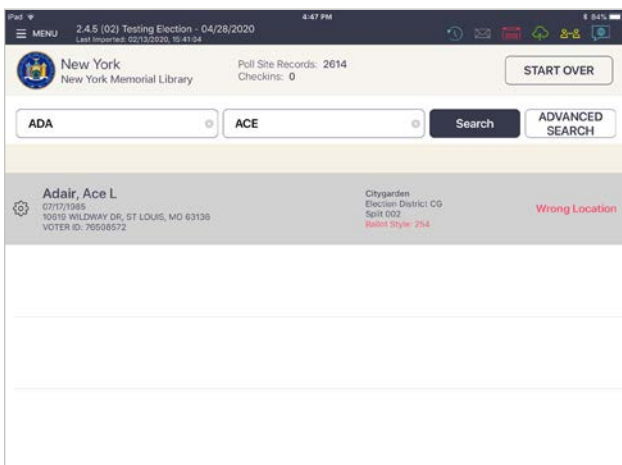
iPad
4:47 PM
84%
MENU
2.4.5 (02) Testing Election - 04/28/2020
Last Imported: 02/13/2020, 15:41:04

New York
New York Memorial Library
Poll Site Records: 2614
Checkins: 0
START OVER

ADA
ACE
Search
ADVANCED SEARCH

Adair, Ace L
07/17/1985
10619 WILDWAY DR, ST LOUIS, MO 63136
VOTER ID: 76508572
Citygarden
Election District CG
Split 002
Ballot Style: 254
Wrong Location